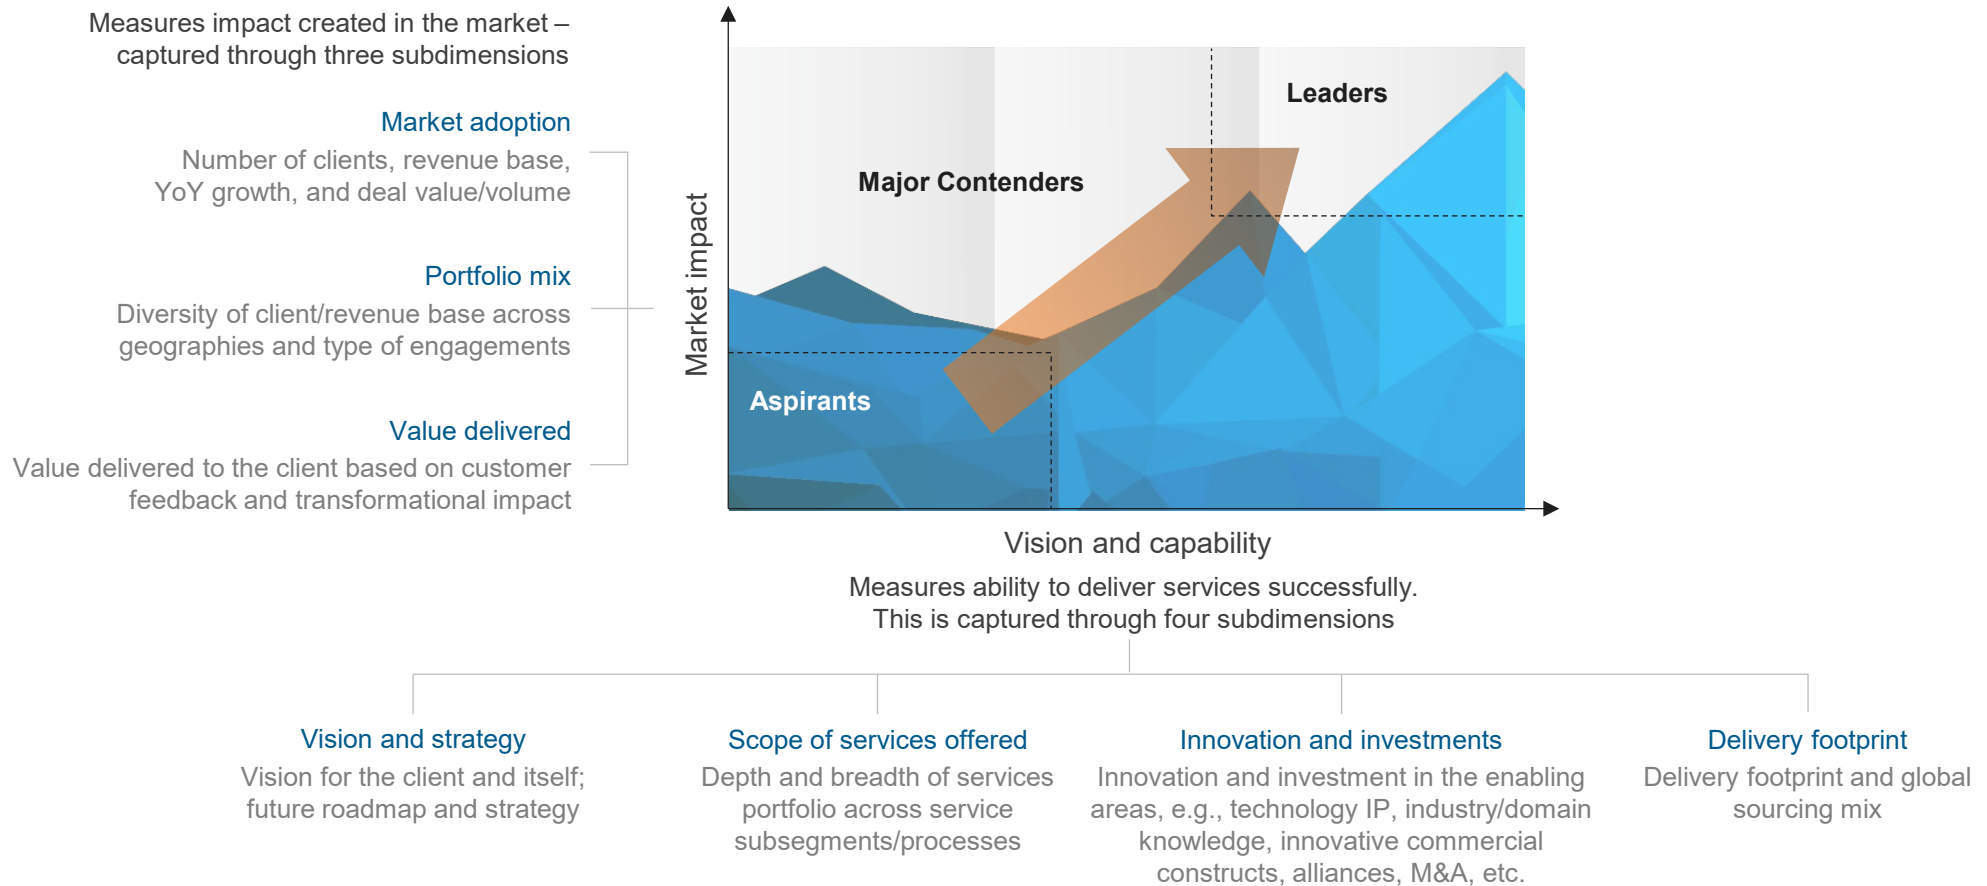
Measures impact created in the market – captured through three subdimensions

Market adoption
Number of clients, revenue base, YoY growth, and deal value/volume

Portfolio mix
Diversity of client/revenue base across geographies and type of engagements

Value delivered
Value delivered to the client based on customer feedback and transformational impact

Market impact

Leaders

Major Contenders

Aspirants

Vision and capability
Measures ability to deliver services successfully. This is captured through four subdimensions

Vision and strategy
Vision for the client and itself; future roadmap and strategy

Scope of services offered
Depth and breadth of services portfolio across service subsegments/processes

Innovation and investments
Innovation and investment in the enabling areas, e.g., technology IP, industry/domain knowledge, innovative commercial constructs, alliances, M&A, etc.

Delivery footprint
Delivery footprint and global sourcing mix